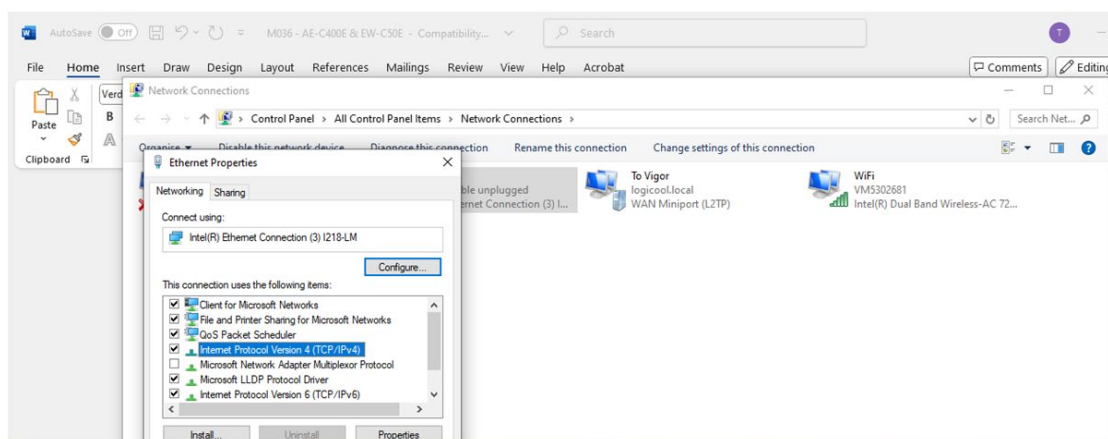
AutoSave Off M036 - AE-C400E & EW-C50E - Compatibility... Search

T

File Home Insert Draw Design Layout References Mailings Review View Help Acrobat

Comments Editing

Paste

Clipboard

Verd

B

Network Connections

Control Panel > All Control Panel Items > Network Connections >

Search Net...

Organise Disable this network device Diagnose this connection Rename this connection Change settings of this connection

Ethernet Properties

Networking Sharing

Connect using:

Intel(R) Ethernet Connection (3) I218-LM

Configure...

This connection uses the following items:

Client for Microsoft Networks
File and Printer Sharing for Microsoft Networks
QoS Packet Scheduler
Internet Protocol Version 4 (TCP/IPv4)
Microsoft Network Adapter Multiplexor Protocol
Microsoft LLDP Protocol Driver
Internet Protocol Version 6 (TCP/IPv6)

Install... Uninstall Properties

ble unplugged
rnet Connection (3) I...

To Vigor
logicool.local
WAN Miniport (L2TP)

WiFi
VM5302681
Intel(R) Dual Band Wireless-AC 72...